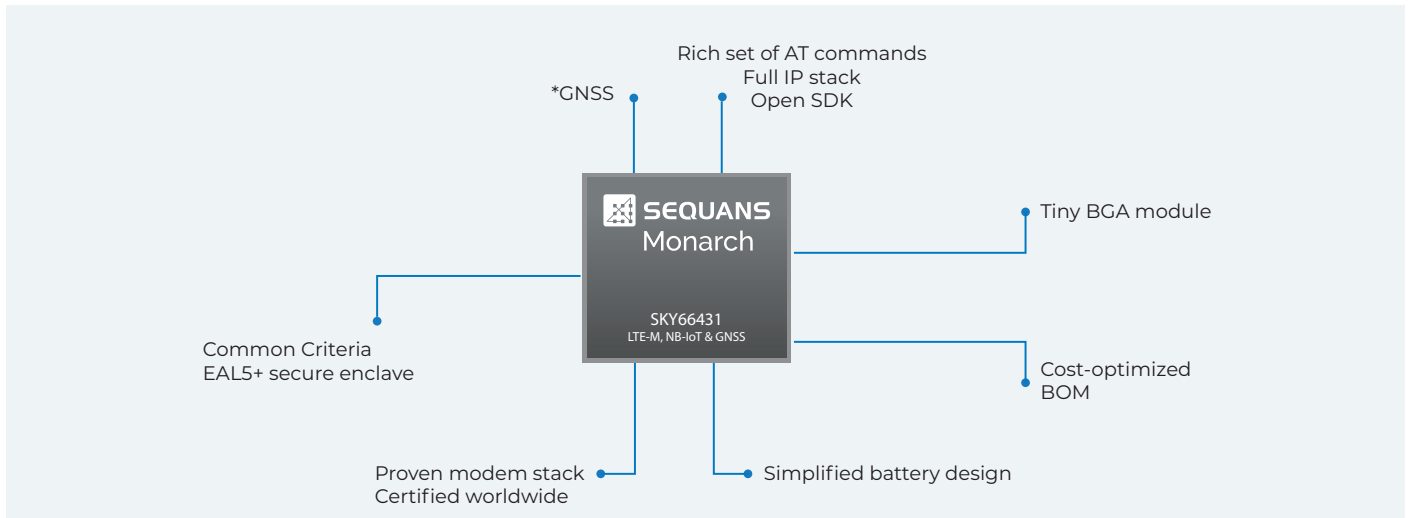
Rich set of AT commands
Full IP stack
Open SDK

*GNSS

SEQUANS
Monarch

SKY66431
LTE-M, NB-IoT & GNSS

Tiny BGA module

Common Criteria
EAL5+ secure enclave

Cost-optimized
BOM

Proven modem stack
Certified worldwide

Simplified battery design